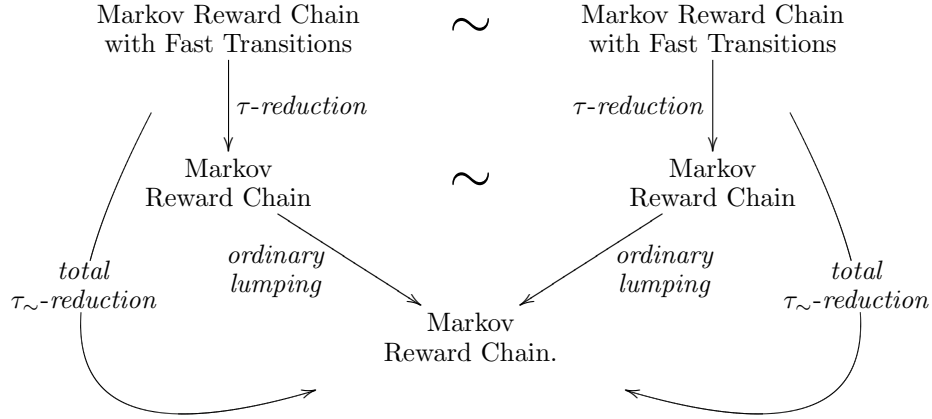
Markov Reward Chain with Fast Transitions $\sim$ Markov Reward Chain with Fast Transitions

$\tau$-reduction

$\tau$-reduction

Markov Reward Chain $\sim$ Markov Reward Chain

ordinary lumping

ordinary lumping

total $\tau_{\sim}$-reduction

total $\tau_{\sim}$-reduction

Markov Reward Chain.